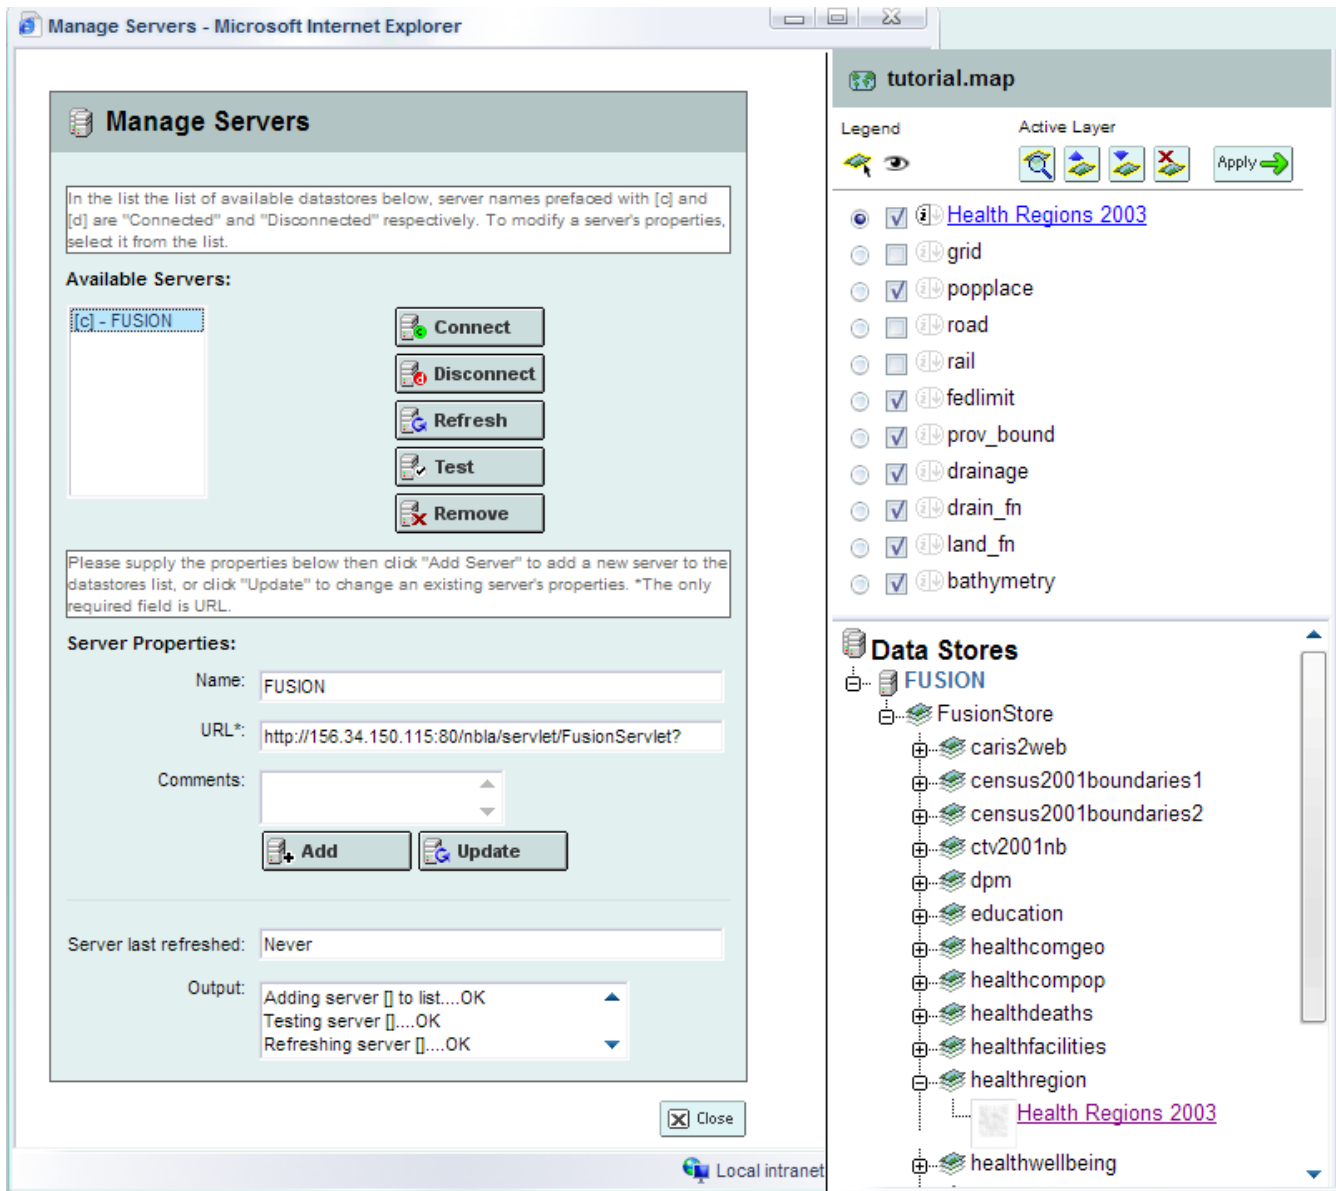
Manage Servers - Microsoft Internet Explorer

Manage Servers

In the list the list of available datastores below, server names prefaced with [c] and [d] are "Connected" and "Disconnected" respectively. To modify a server's properties, select it from the list.

Available Servers:

[c] - FUSION

Connect

Disconnect

Refresh

Test

Remove

Please supply the properties below then click "Add Server" to add a new server to the datastores list, or click "Update" to change an existing server's properties. *The only required field is URL.

Server Properties:

Name: FUSION

URL*: http://156.34.150.115:80/nbla/servlet/FusionServlet?

Comments:

Add

Update

Server last refreshed: Never

Output: Adding server [] to list....OK
Testing server []....OK
Refreshing server []....OK

Close

Local intranet

tutorial.map

Legend

Active Layer

Apply

Health Regions 2003
grid
popplace
road
rail
fedlimit
prov_bound
drainage
drain_fn
land_fn
bathymetry

Data Stores
FUSION
FusionStore
caris2web
census2001boundaries1
census2001boundaries2
ctv2001nb
dpm
education
healthcomgeo
healthcompop
healthdeaths
healthfacilities
healthregion
Health Regions 2003
healthwellbeing